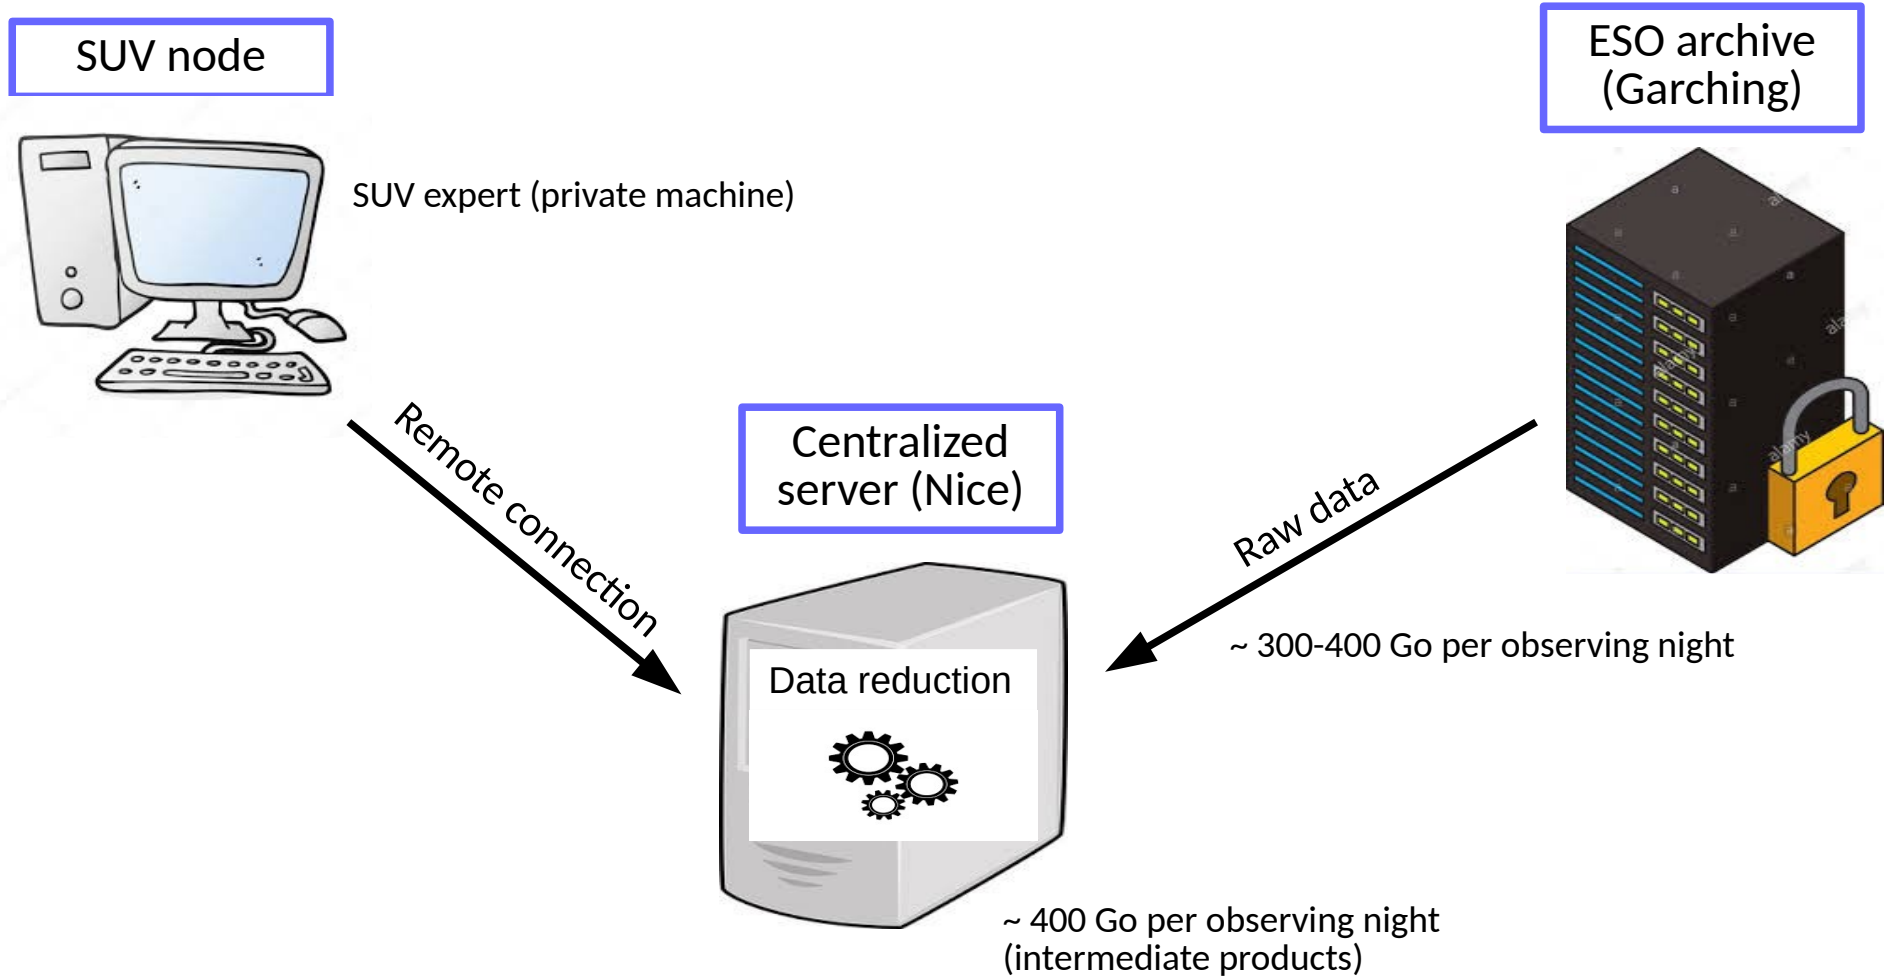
SUV node

ESO archive (Garching)

SUV expert (private machine)

Remote connection

Centralized server (Nice)

Raw data

~ 300-400 Go per observing night

Data reduction

~ 400 Go per observing night (intermediate products)